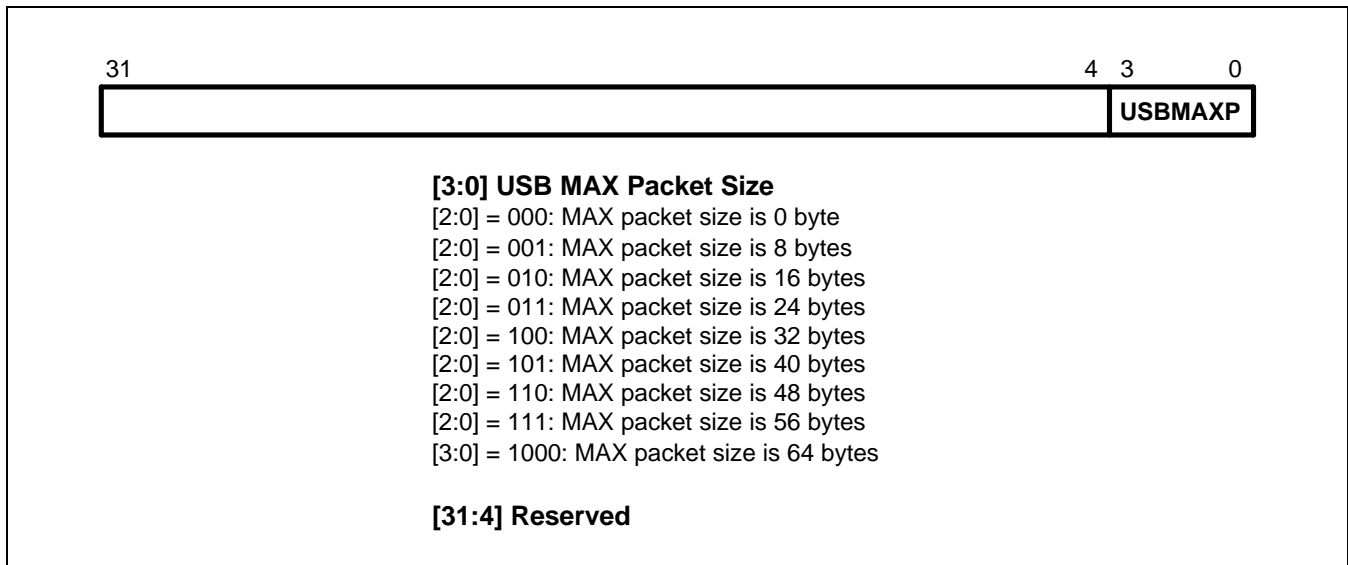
31 4 3 0

USBMAXP

**[3:0] USB MAX Packet Size**
[2:0] = 000: MAX packet size is 0 byte
[2:0] = 001: MAX packet size is 8 bytes
[2:0] = 010: MAX packet size is 16 bytes
[2:0] = 011: MAX packet size is 24 bytes
[2:0] = 100: MAX packet size is 32 bytes
[2:0] = 101: MAX packet size is 40 bytes
[2:0] = 110: MAX packet size is 48 bytes
[2:0] = 111: MAX packet size is 56 bytes
[3:0] = 1000: MAX packet size is 64 bytes

**[31:4] Reserved**